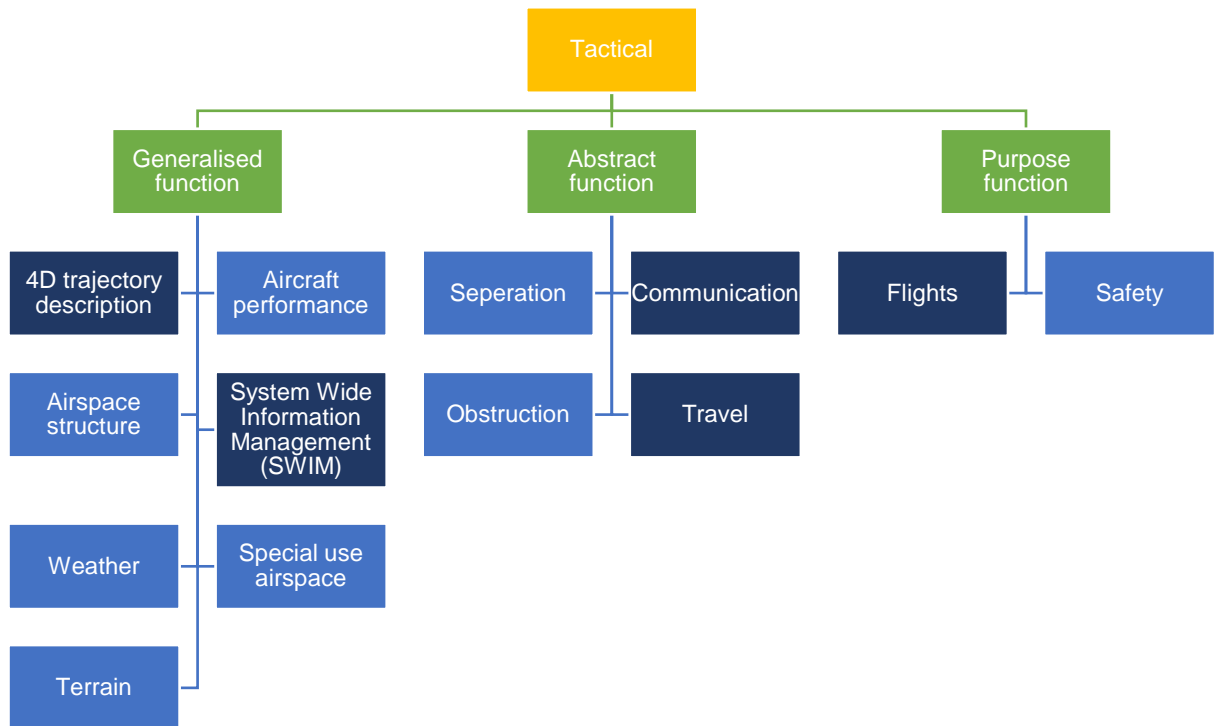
Tactical

Generalised function

4D trajectory description

Aircraft performance

Airspace structure

System Wide Information Management (SWIM)

Weather

Special use airspace

Terrain

Abstract function

Seperation

Communication

Obstruction

Travel

Purpose function

Flights

Safety